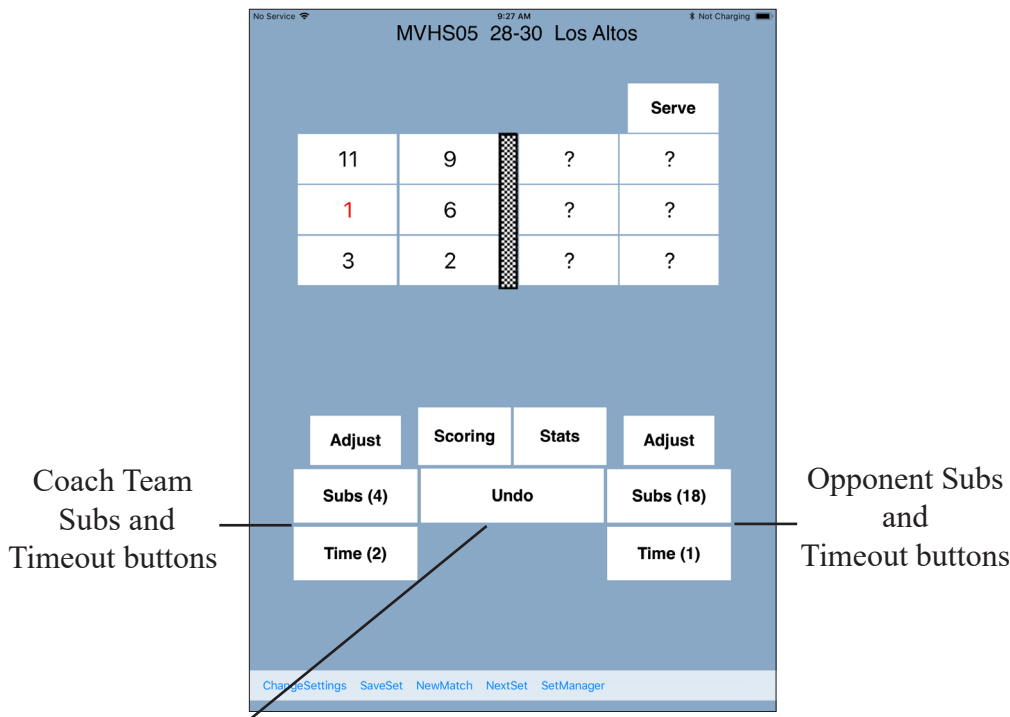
No Service 9:27 AM Not Charging

MVHS05 28-30 Los Altos

Serve

| 11 | 9 | ? | ? |
|---|---|---|---|
| 1 | 6 | ? | ? |
| 3 | 2 | ? | ? |

Adjust Scoring Stats Adjust

Coach Team Subs and Timeout buttons

Subs (4) Undo Subs (18)

Opponent Subs and Timeout buttons

Time (2) Time (1)

ChangeSettings SaveSet NewMatch NextSet SetManager